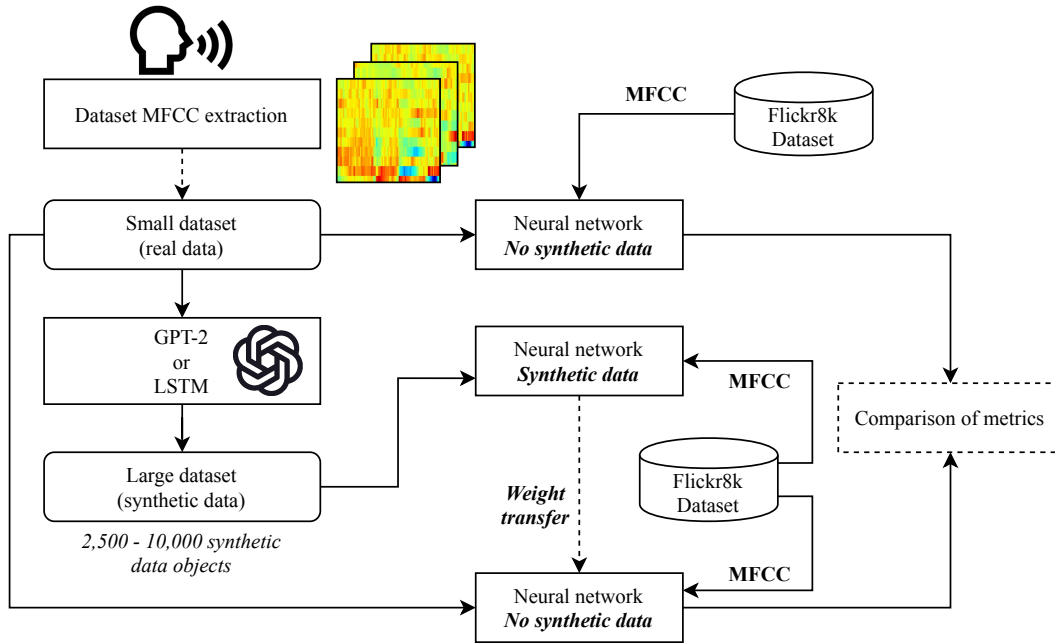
Dataset MFCC extraction

MFCC

Flickr8k Dataset

Small dataset (real data)

Neural network
*No synthetic data*

GPT-2 or LSTM

Neural network
*Synthetic data*

MFCC

Comparison of metrics

Large dataset (synthetic data)

Flickr8k Dataset

*Weight transfer*

*2,500 - 10,000 synthetic data objects*

MFCC

Neural network
*No synthetic data*